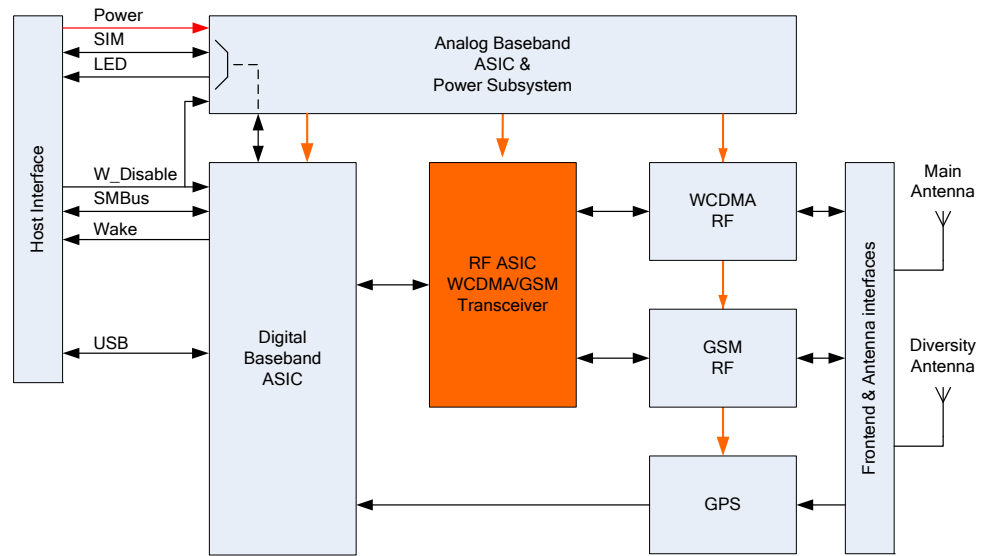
Host Interface

Power

SIM

LED

Analog Baseband ASIC & Power Subsystem

W_Disable

SMBus

Wake

USB

Digital Baseband ASIC

RF ASIC WCDMA/GSM Transceiver

WCDMA RF

GSM RF

GPS

Frontend & Antenna interfaces

Main Antenna

Diversity Antenna